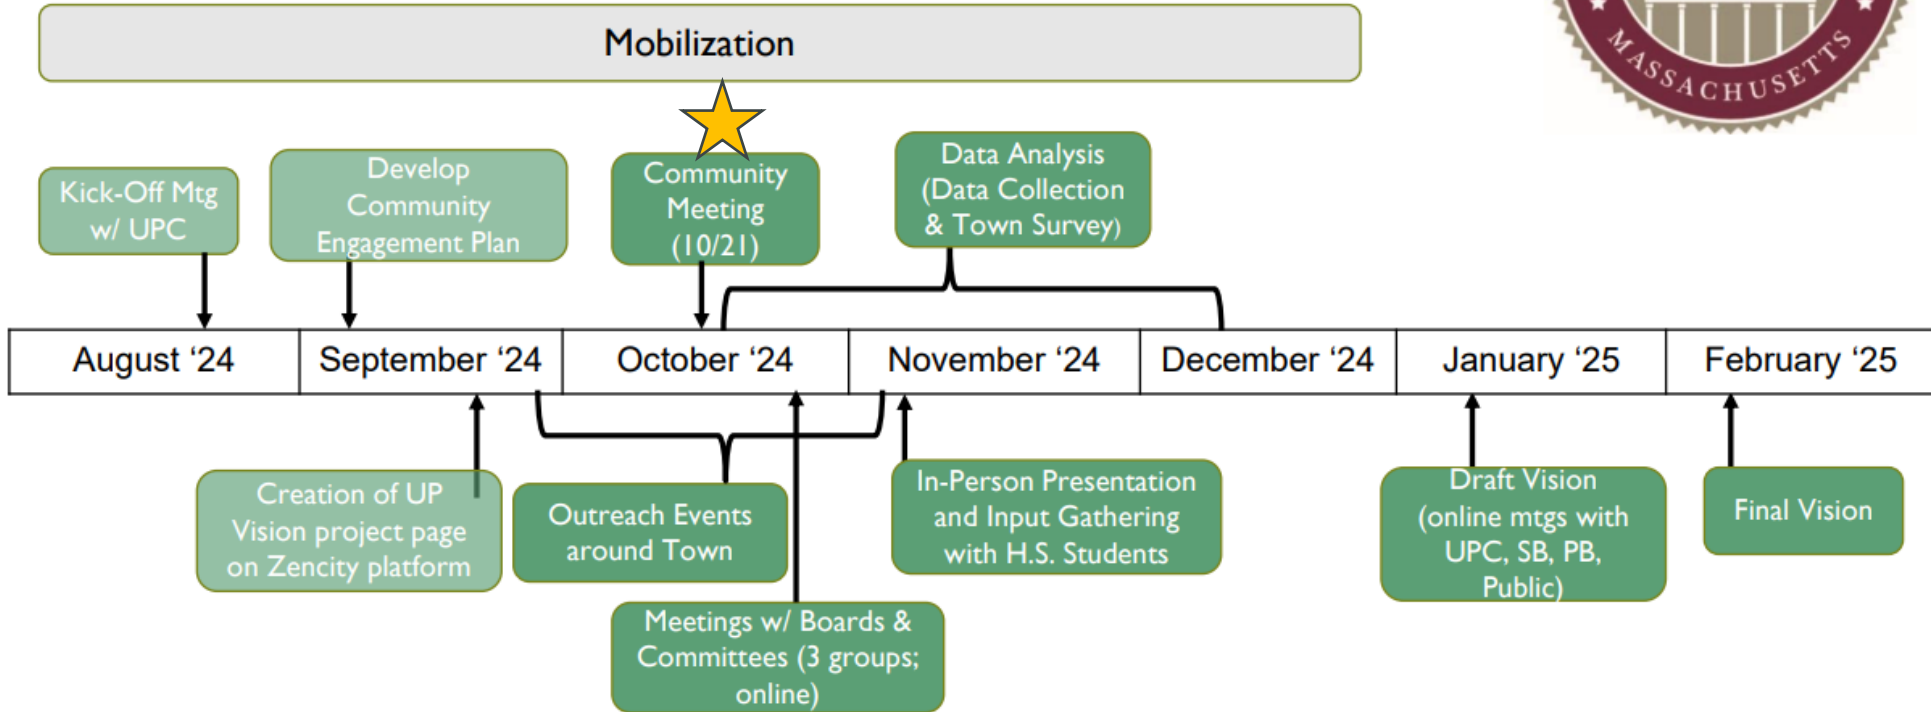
Mobilization

MASSACHUSETTS

Kick-Off Mtg w/ UPC

Develop Community Engagement Plan

Community Meeting (10/21)

Data Analysis (Data Collection & Town Survey)

| August '24 | September '24 | October '24 | November '24 | December '24 | January '25 | February '25 |
|---|---|---|---|---|---|---|

Creation of UP Vision project page on Zencity platform

Outreach Events around Town

Meetings w/ Boards & Committees (3 groups; online)

In-Person Presentation and Input Gathering with H.S. Students

Draft Vision (online mtgs with UPC, SB, PB, Public)

Final Vision